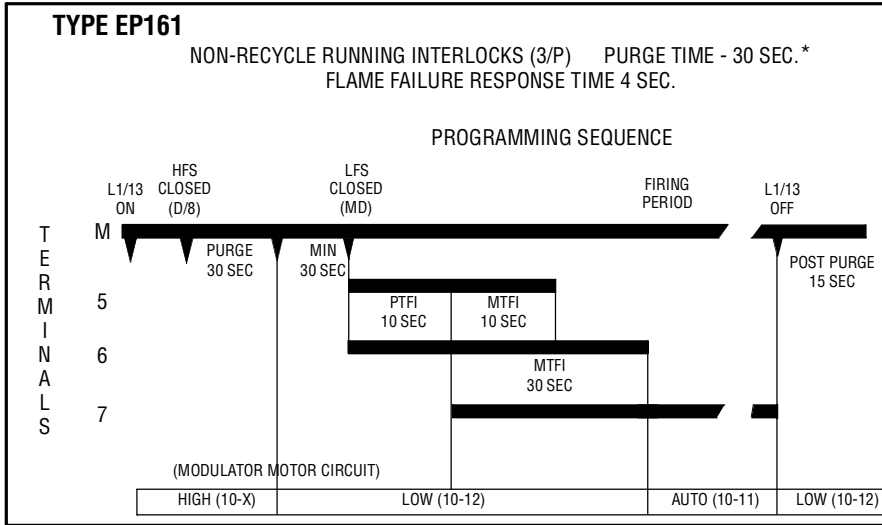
TYPE EP161

NON-RECYCLE RUNNING INTERLOCKS (3/P) PURGE TIME - 30 SEC.*
FLAME FAILURE RESPONSE TIME 4 SEC.

PROGRAMMING SEQUENCE

L1/13 ON

HFS CLOSED (D/8)

LFS CLOSED (MD)

FIRING PERIOD

L1/13 OFF

TERMINALS

M

PURGE 30 SEC

MIN 30 SEC

POST PURGE 15 SEC

5

PTFI 10 SEC

MTFI 10 SEC

6

MTFI 30 SEC

7

(MODULATOR MOTOR CIRCUIT)

| HIGH (10-X) | LOW (10-12) | AUTO (10-11) | LOW (10-12) |
|---|---|---|---|